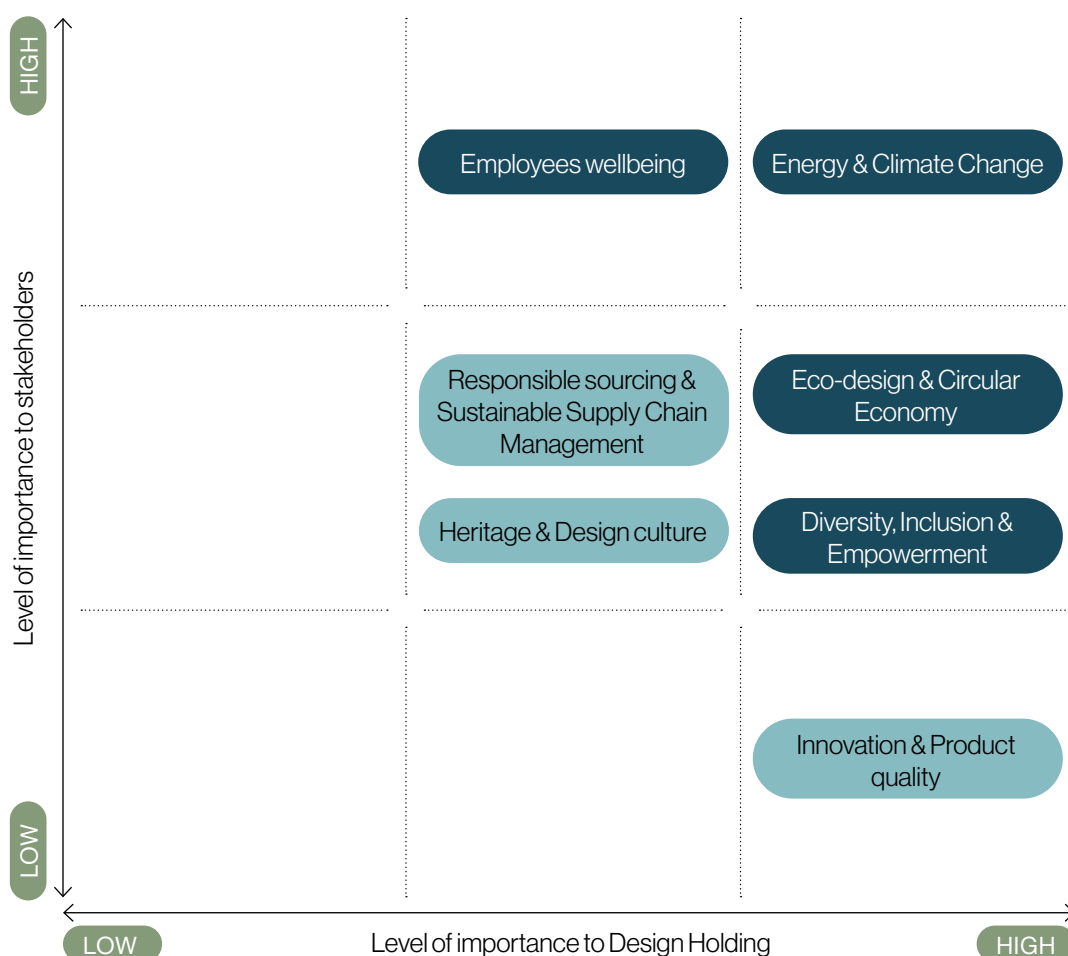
HIGH

Level of importance to stakeholders

LOW

Employees wellbeing

Energy & Climate Change

Responsible sourcing & Sustainable Supply Chain Management

Eco-design & Circular Economy

Heritage & Design culture

Diversity, Inclusion & Empowerment

Innovation & Product quality

LOW

Level of importance to Design Holding

HIGH